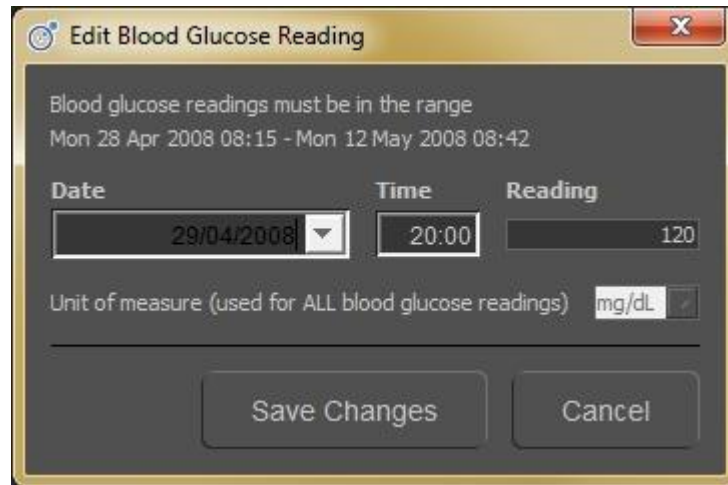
Edit Blood Glucose Reading

Blood glucose readings must be in the range
Mon 28 Apr 2008 08:15 - Mon 12 May 2008 08:42

Date
29/04/2008

Time
20:00

Reading
120

Unit of measure (used for ALL blood glucose readings) mg/dL

Save Changes

Cancel